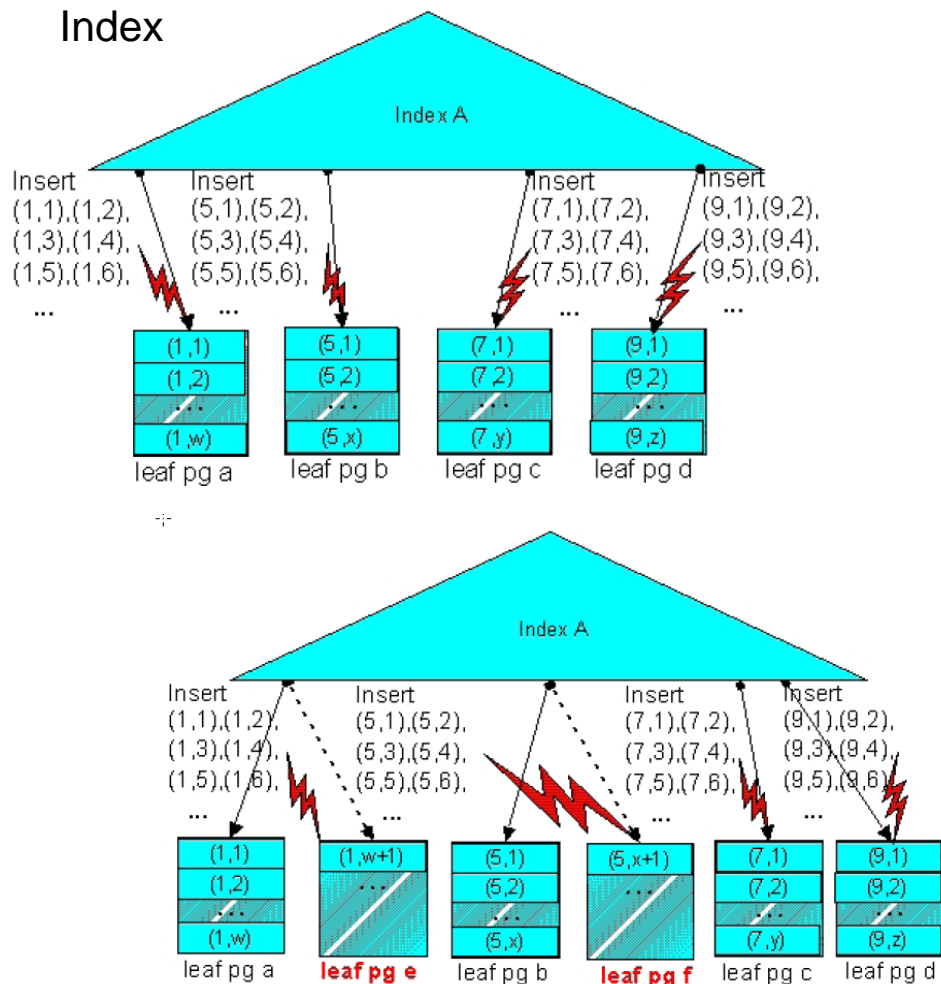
Index

Index A

Insert (1,1),(1,2), (1,3),(1,4), (1,5),(1,6), ...

Insert (5,1),(5,2), (5,3),(5,4), (5,5),(5,6), ...

Insert (7,1),(7,2), (7,3),(7,4), (7,5),(7,6), ...

Insert (9,1),(9,2), (9,3),(9,4), (9,5),(9,6), ...

| (1,1) |
|---|
| (1,2) |
| ... |
| (1,w) |

leaf pg a

| (5,1) |
|---|
| (5,2) |
| ... |
| (5,x) |

leaf pg b

| (7,1) |
|---|
| (7,2) |
| ... |
| (7,y) |

leaf pg c

| (9,1) |
|---|
| (9,2) |
| ... |
| (9,z) |

leaf pg d

Index A

Insert (1,1),(1,2), (1,3),(1,4), (1,5),(1,6), ...

Insert (5,1),(5,2), (5,3),(5,4), (5,5),(5,6), ...

Insert (7,1),(7,2), (7,3),(7,4), (7,5),(7,6), ...

Insert (9,1),(9,2), (9,3),(9,4), (9,5),(9,6), ...

| (1,1) |
|---|
| (1,2) |
| ... |
| (1,w) |

leaf pg a

| (1,w+1) |
|---|
| ... |

leaf pg e

| (5,1) |
|---|
| (5,2) |
| ... |
| (5,x) |

leaf pg b

| (5,x+1) |
|---|
| ... |

leaf pg f

| (7,1) |
|---|
| (7,2) |
| ... |
| (7,y) |

leaf pg c

| (9,1) |
|---|
| (9,2) |
| ... |
| (9,z) |

leaf pg d